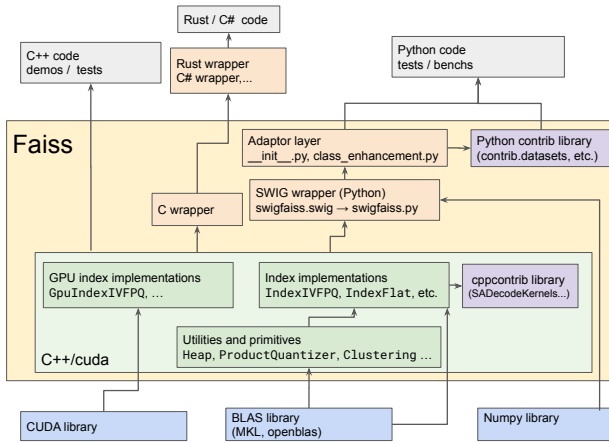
Rust / C# code

C++ code
demos / tests

Rust wrapper
C# wrapper,...

Python code
tests / benchs

Faiss

Adaptor layer
__init__.py, class_enhancement.py

Python contrib library
(contrib.datasets, etc.)

SWIG wrapper (Python)
swigfaiss.swig → swigfaiss.py

C wrapper

GPU index implementations
GpuIndexIVFPQ, ...

Index implementations
IndexIVFPQ, IndexFlat, etc.

cppcontrib library
(SADecodeKernels...)

Utilities and primitives
Heap, ProductQuantizer, Clustering ...

C++/cuda

CUDA library

BLAS library
(MKL, openblas)

Numpy library